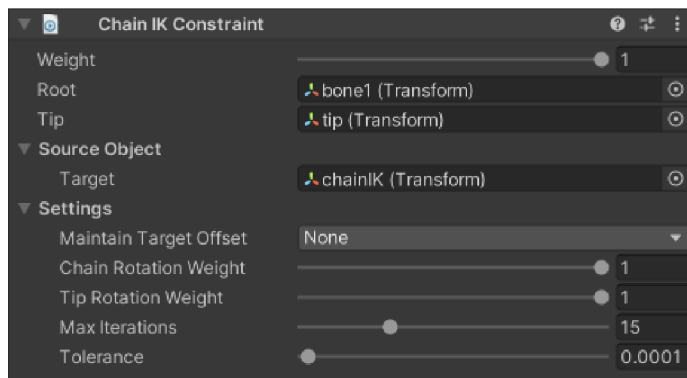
Chain IK Constraint

Weight 1
Root bone1 (Transform)
Tip tip (Transform)
Source Object
Target chainIK (Transform)
Settings
Maintain Target Offset None
Chain Rotation Weight 1
Tip Rotation Weight 1
Max Iterations 15
Tolerance 0.0001